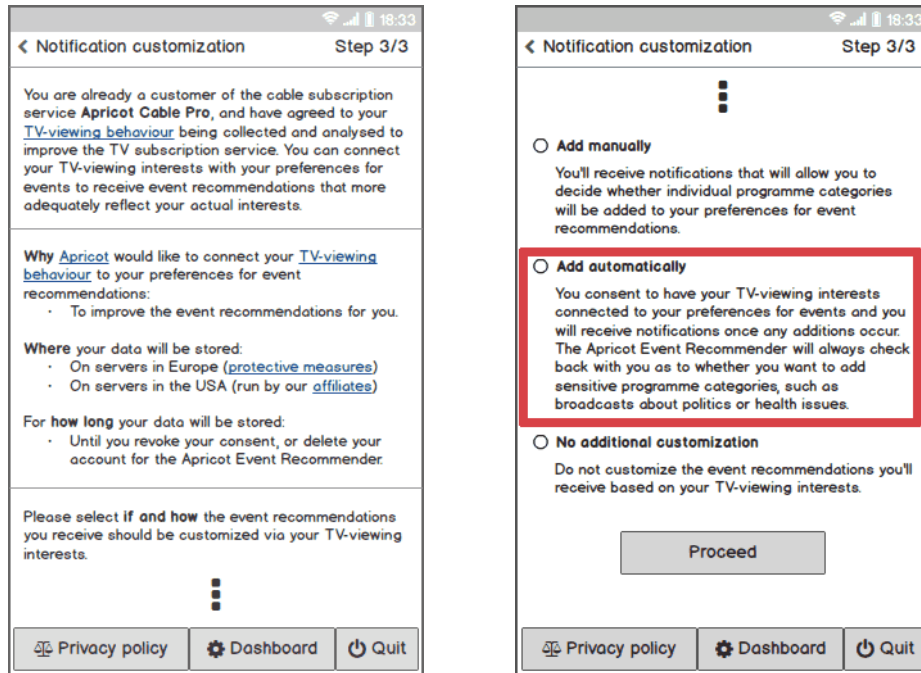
18:33

< Notification customization Step 3/3

You are already a customer of the cable subscription service **Apricot Cable Pro**, and have agreed to your TV-viewing behaviour being collected and analysed to improve the TV subscription service. You can connect your TV-viewing interests with your preferences for events to receive event recommendations that more adequately reflect your actual interests.

**Why** Apricot would like to connect your TV-viewing behaviour to your preferences for event recommendations:
· To improve the event recommendations for you.

**Where** your data will be stored:
· On servers in Europe (protective measures)
· On servers in the USA (run by our affiliates)

For **how long** your data will be stored:
· Until you revoke your consent, or delete your account for the Apricot Event Recommender.

Please select **if and how** the event recommendations you receive should be customized via your TV-viewing interests.

Privacy policy | Dashboard | Quit

18:33

< Notification customization Step 3/3

**Add manually**
You'll receive notifications that will allow you to decide whether individual programme categories will be added to your preferences for event recommendations.

**Add automatically**
You consent to have your TV-viewing interests connected to your preferences for events and you will receive notifications once any additions occur. The Apricot Event Recommender will always check back with you as to whether you want to add sensitive programme categories, such as broadcasts about politics or health issues.

**No additional customization**
Do not customize the event recommendations you'll receive based on your TV-viewing interests.

Proceed

Privacy policy | Dashboard | Quit